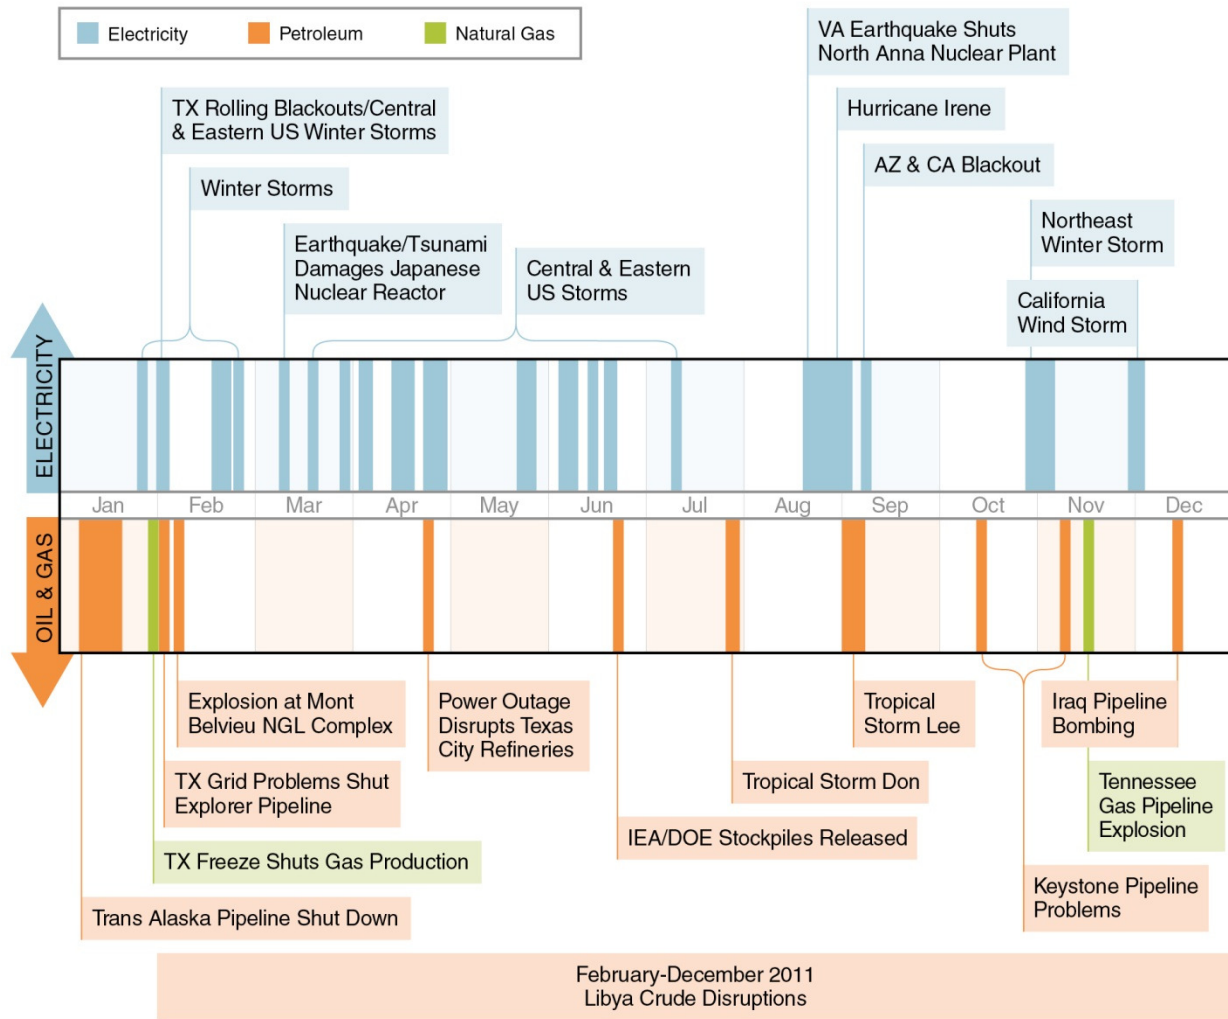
Electricity
Petroleum
Natural Gas

VA Earthquake Shuts North Anna Nuclear Plant

TX Rolling Blackouts/Central & Eastern US Winter Storms

Hurricane Irene

Winter Storms

AZ & CA Blackout

Northeast Winter Storm

Earthquake/Tsunami Damages Japanese Nuclear Reactor

Central & Eastern US Storms

California Wind Storm

ELECTRICITY

Jan
Feb
Mar
Apr
May
Jun
Jul
Aug
Sep
Oct
Nov
Dec

OIL & GAS

Explosion at Mont Belvieu NGL Complex

Power Outage Disrupts Texas City Refineries

Tropical Storm Lee

Iraq Pipeline Bombing

TX Grid Problems Shut Explorer Pipeline

Tropical Storm Don

Tennessee Gas Pipeline Explosion

IEA/DOE Stockpiles Released

TX Freeze Shuts Gas Production

Keystone Pipeline Problems

Trans Alaska Pipeline Shut Down

February-December 2011 Libya Crude Disruptions